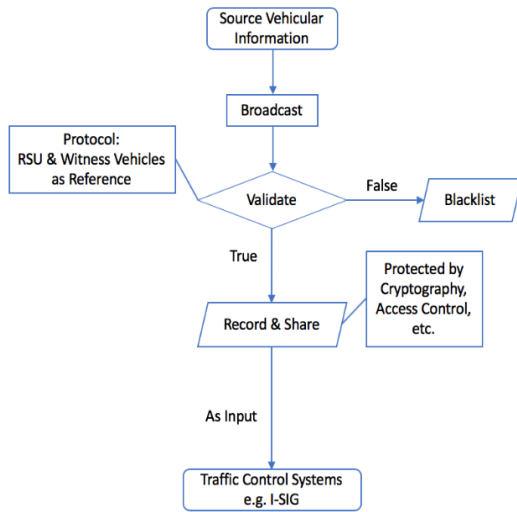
Source Vehicular Information

Broadcast

Protocol: RSU & Witness Vehicles as Reference

Validate

False

Blacklist

True

Protected by Cryptography, Access Control, etc.

Record & Share

As Input

Traffic Control Systems e.g. I-SIG